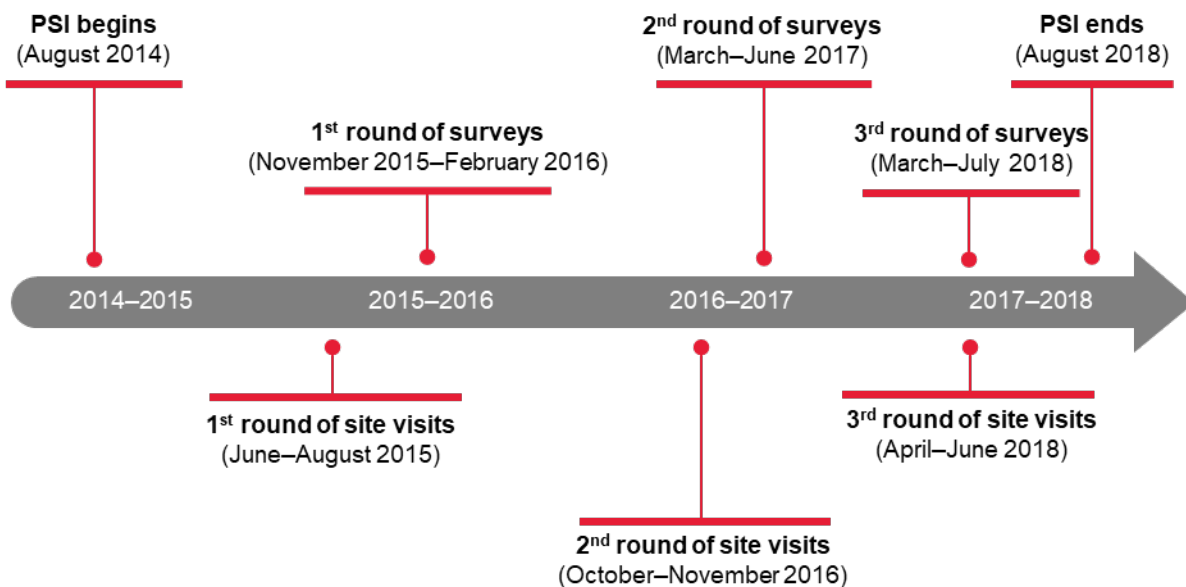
PSI begins
(August 2014)

1$^{st}$ round of surveys
(November 2015–February 2016)

2$^{nd}$ round of surveys
(March–June 2017)

3$^{rd}$ round of surveys
(March–July 2018)

PSI ends
(August 2018)

2014–2015

2015–2016

2016–2017

2017–2018

1$^{st}$ round of site visits
(June–August 2015)

2$^{nd}$ round of site visits
(October–November 2016)

3$^{rd}$ round of site visits
(April–June 2018)